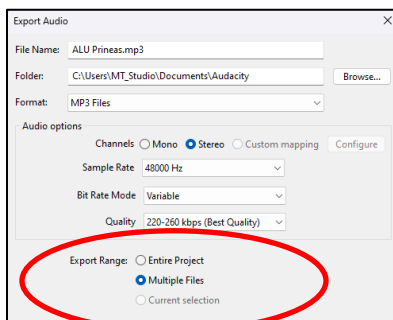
Export Audio

File Name: ALU Prineas.mp3

Folder: C:\Users\MT_Studio\Documents\Audacity

Browse...

Format: MP3 Files

Audio options

Channels ○ Mono ● Stereo ○ Custom mapping Configure

Sample Rate 48000 Hz

Bit Rate Mode Variable

Quality 220-260 kbps (Best Quality)

Export Range: ○ Entire Project
● Multiple Files
○ Current selection